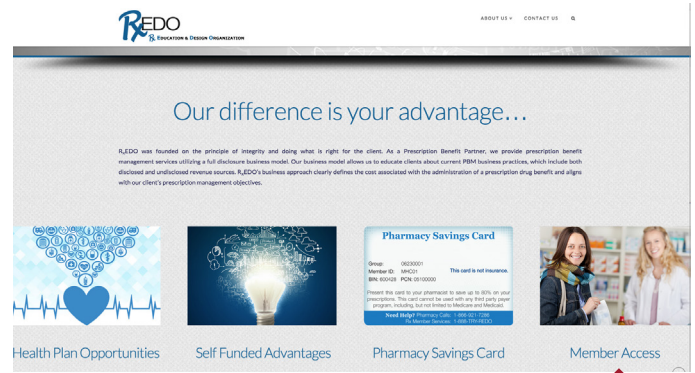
RxEDO
Rx Education & Design Organization

ABOUT US CONTACT US

Our difference is your advantage…

RxEDO was founded on the principle of integrity and doing what is right for the client. As a Prescription Benefit Partner, we provide prescription benefit management services utilizing a full disclosure business model. Our business model allows us to educate clients about current PBM business practices, which include both disclosed and undisclosed revenue sources. RxEDO's business approach clearly defines the cost associated with the administration of a prescription drug benefit and aligns with our client's prescription management objectives.

Pharmacy Savings Card
Group: 06230001
Member ID: MHC01
BIN: 600428 PCN: 05100000
This card is not insurance.
Present this card to your pharmacist to save up to 80% on your prescriptions. This card cannot be used with any third party payer program, including, but not limited to Medicare and Medicaid.
Need Help? Pharmacy Calls: 1-866-921-7286
Rx Member Services: 1-866-TPR-REDO

Health Plan Opportunities
Self Funded Advantages
Pharmacy Savings Card
Member Access